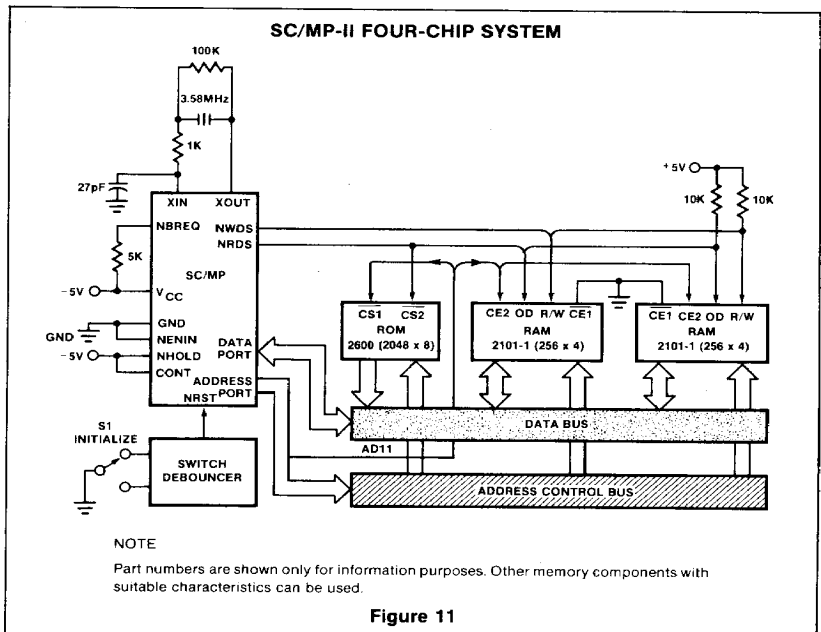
SC/MP-II FOUR-CHIP SYSTEM

100K

3.58MHz

1K

27pF

XIN XOUT

NBREQ

NWDS

NRDS

5K

SC/MP

–5V

$V_{CC}$

GND

GND

NENIN

–5V

NHOLD

CONT

DATA PORT

ADDRESS PORT

NRST

S1 INITIALIZE

SWITCH DEBOUNCER

+5V

10K

10K

$\overline{CS1}$ $\overline{CS2}$

ROM

2600 (2048 x 8)

CE2 OD R/W $\overline{CE1}$

RAM

2101-1 (256 x 4)

$\overline{CE1}$ CE2 OD R/W

RAM

2101-1 (256 x 4)

DATA BUS

AD11

ADDRESS CONTROL BUS

NOTE

Part numbers are shown only for information purposes. Other memory components with suitable characteristics can be used.

Figure 11